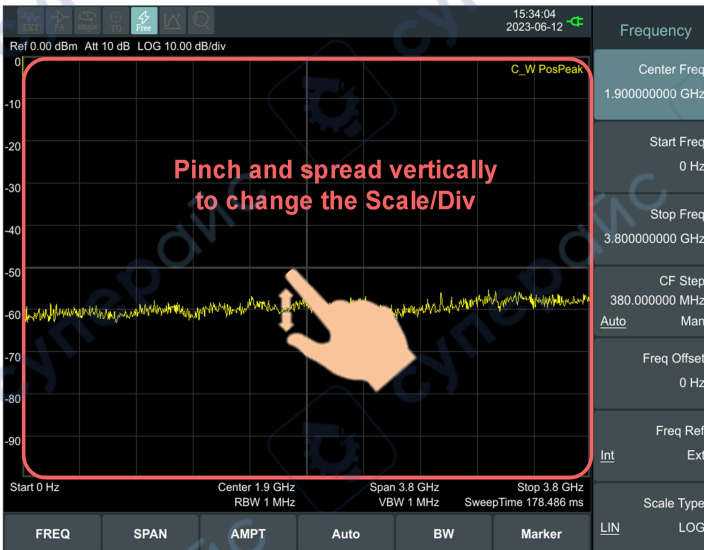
EXT PA Single TG Free

15:34:04
2023-06-12

Frequency

Ref 0.00 dBm Att 10 dB LOG 10.00 dB/div

C_W PosPeak

0
-10
-20
-30
-40
-50
-60
-70
-80
-90

Pinch and spread vertically to change the Scale/Div

Start 0 Hz
Center 1.9 GHz
RBW 1 MHz
Span 3.8 GHz
VBW 1 MHz
Stop 3.8 GHz
SweepTime 178.486 ms

Center Freq
1.900000000 GHz

Start Freq
0 Hz

Stop Freq
3.800000000 GHz

CF Step
380.000000 MHz
Auto Man

Freq Offset
0 Hz

Freq Ref
Int Ext

Scale Type
LIN LOG

FREQ SPAN AMPT Auto BW Marker

супер@йс супер@йс супер@йс